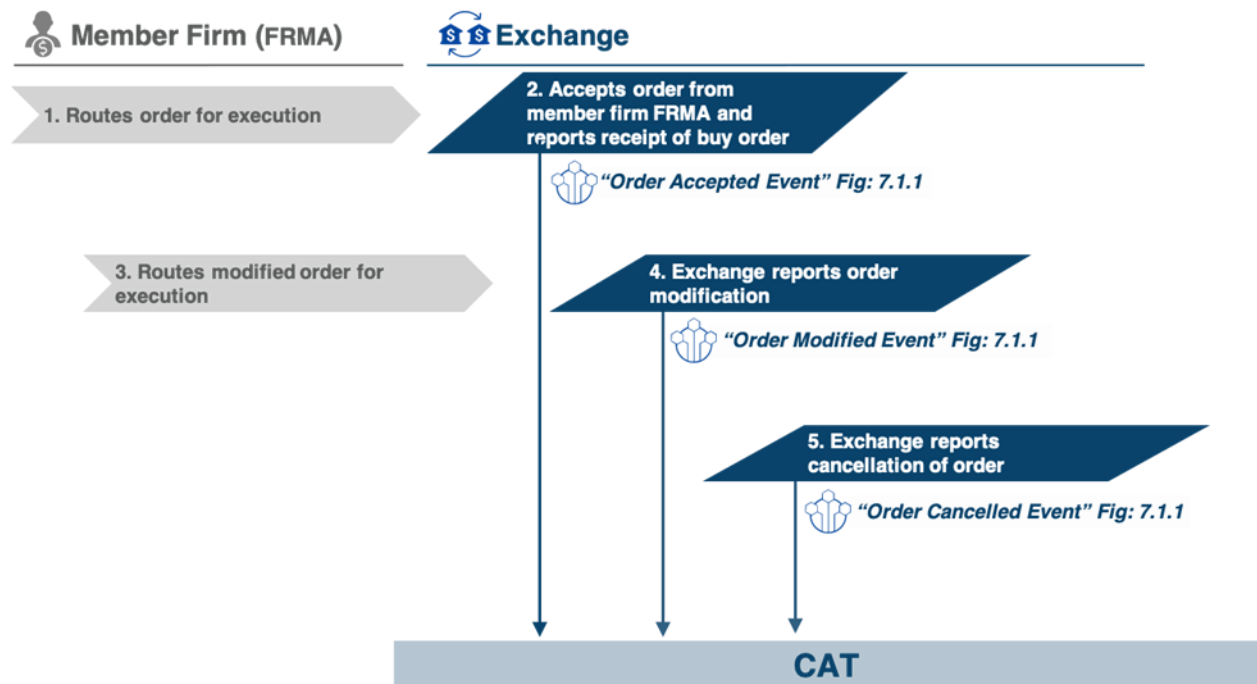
Member Firm (FRMA)

Exchange

1. Routes order for execution

2. Accepts order from member firm FRMA and reports receipt of buy order

"Order Accepted Event" Fig: 7.1.1

3. Routes modified order for execution

4. Exchange reports order modification

"Order Modified Event" Fig: 7.1.1

5. Exchange reports cancellation of order

"Order Cancelled Event" Fig: 7.1.1

CAT